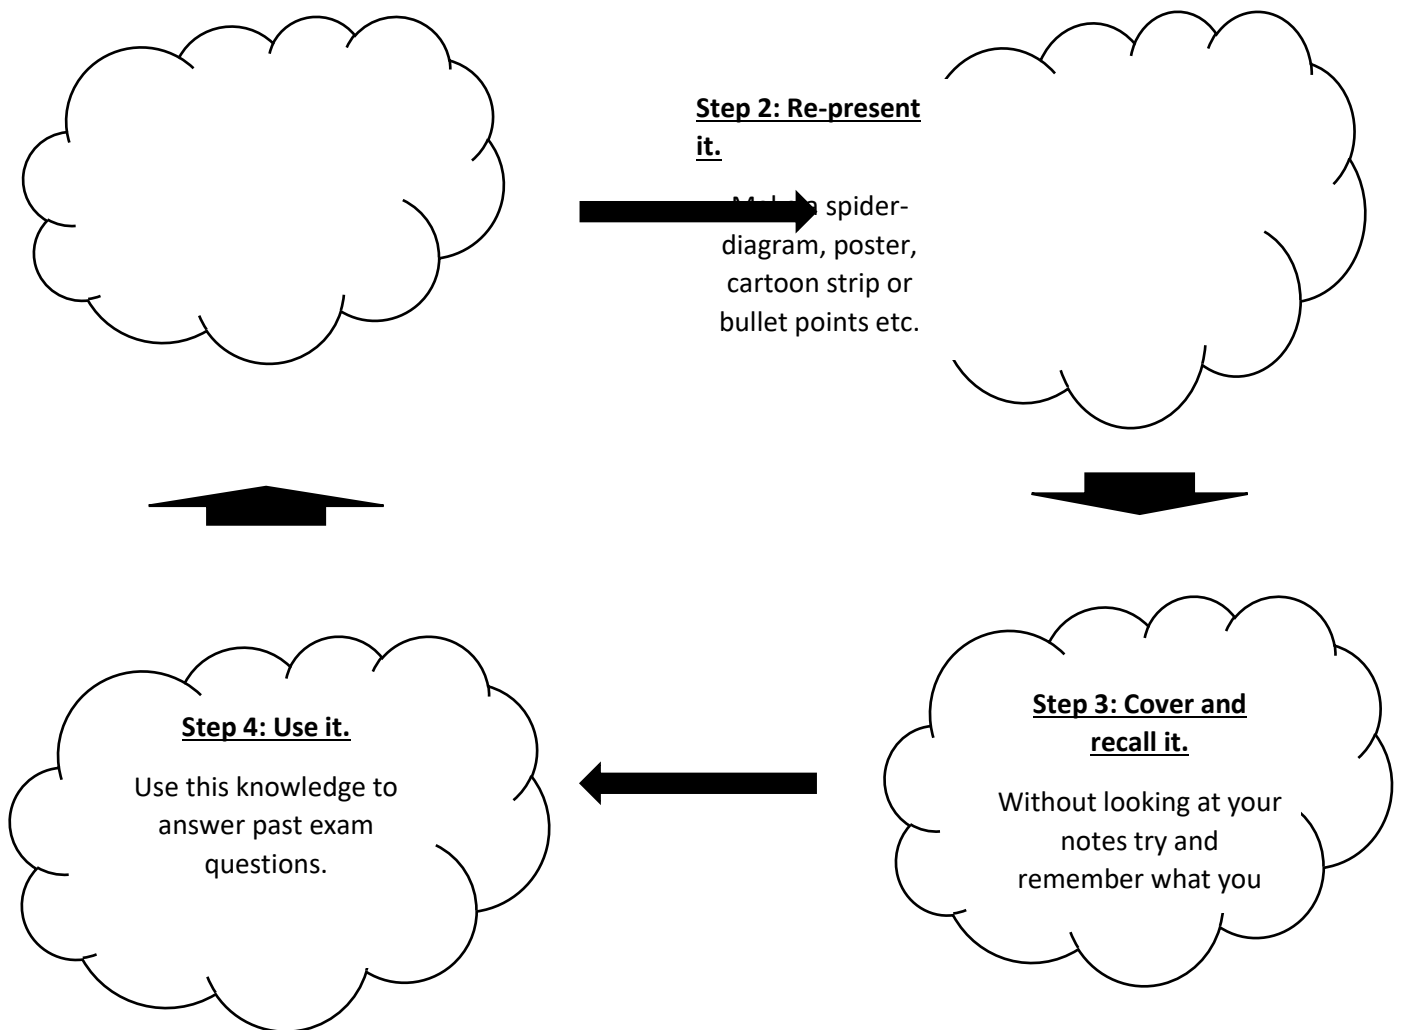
**Step 2: Re-present it.**

Ma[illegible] spider-diagram, poster, cartoon strip or bullet points etc.

**Step 3: Cover and recall it.**

Without looking at your notes try and remember what you

**Step 4: Use it.**

Use this knowledge to answer past exam questions.